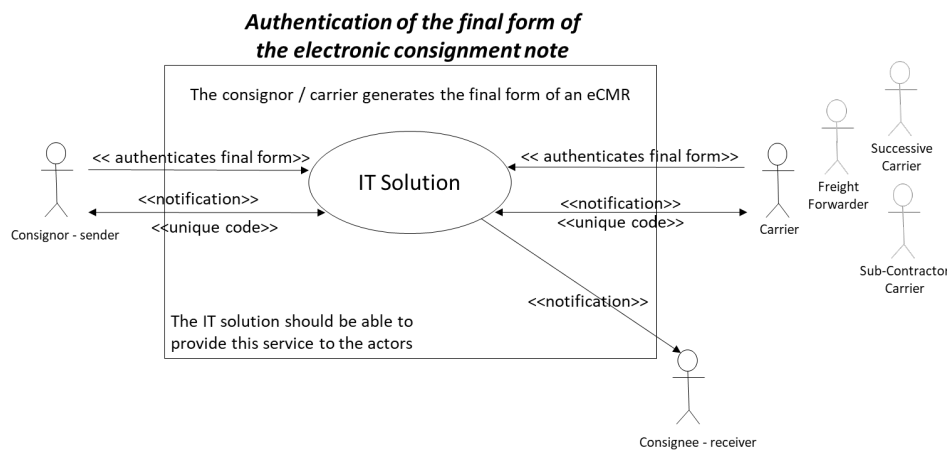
Authentication of the final form of the electronic consignment note

The consignor / carrier generates the final form of an eCMR

<< authenticates final form>>

<<notification>>

<<unique code>>

Consignor - sender

IT Solution

<< authenticates final form>>

<<notification>>

<<unique code>>

Carrier

Freight Forwarder

Successive Carrier

Sub-Contractor Carrier

<<notification>>

The IT solution should be able to provide this service to the actors

Consignee - receiver